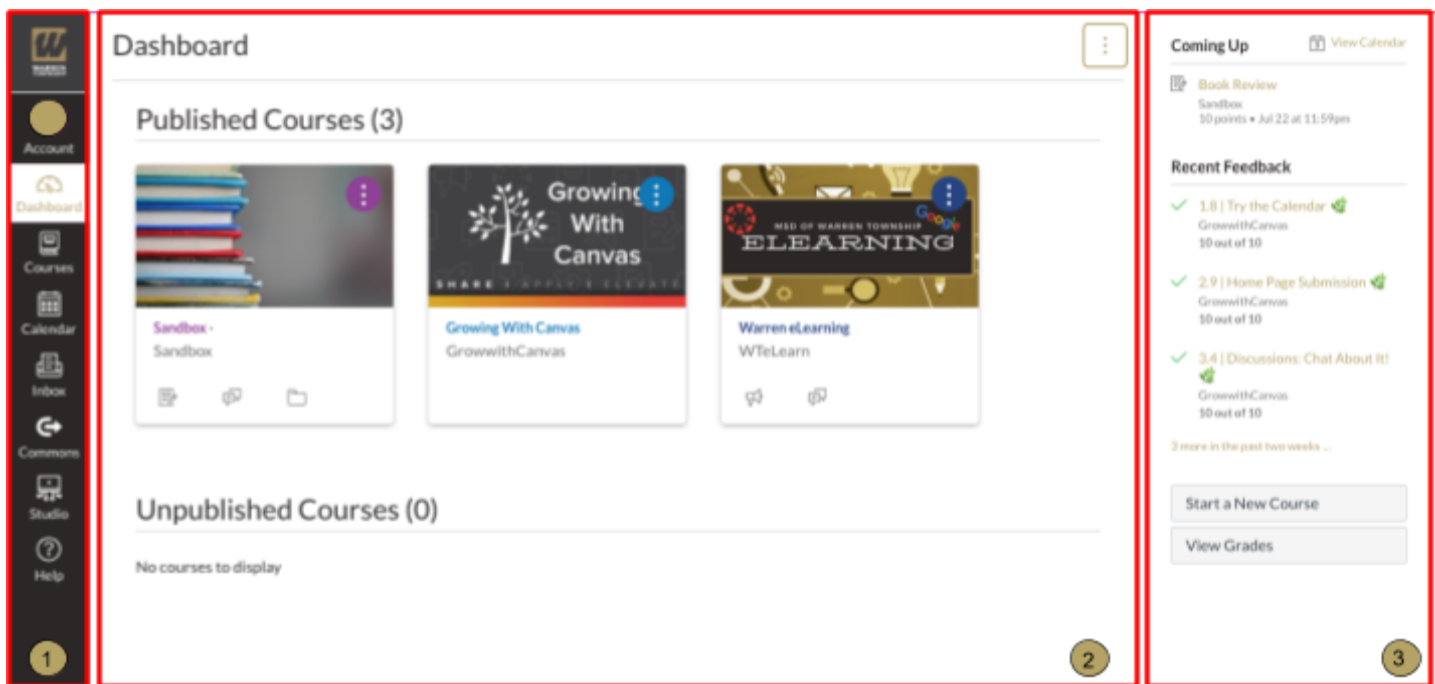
W
WARREN

Account
Dashboard
Courses
Calendar
Inbox
Commons
Studio
Help

1

Dashboard

Published Courses (3)

Sandbox -
Sandbox

Growing With Canvas
SHARE | APPLY | ELEVATE

Growing With Canvas
GrowwithCanvas

MSD OF WARREN TOWNSHIP
ELEARNING
Google

Warren eLearning
WTeLearn

Unpublished Courses (0)

No courses to display

2

Coming Up
View Calendar

Book Review
Sandbox
10 points • Jul 22 at 11:59pm

Recent Feedback

1.8 | Try the Calendar
GrowwithCanvas
10 out of 10

2.9 | Home Page Submission
GrowwithCanvas
10 out of 10

3.4 | Discussions: Chat About It!
GrowwithCanvas
10 out of 10

3 more in the past two weeks ...

Start a New Course
View Grades

3